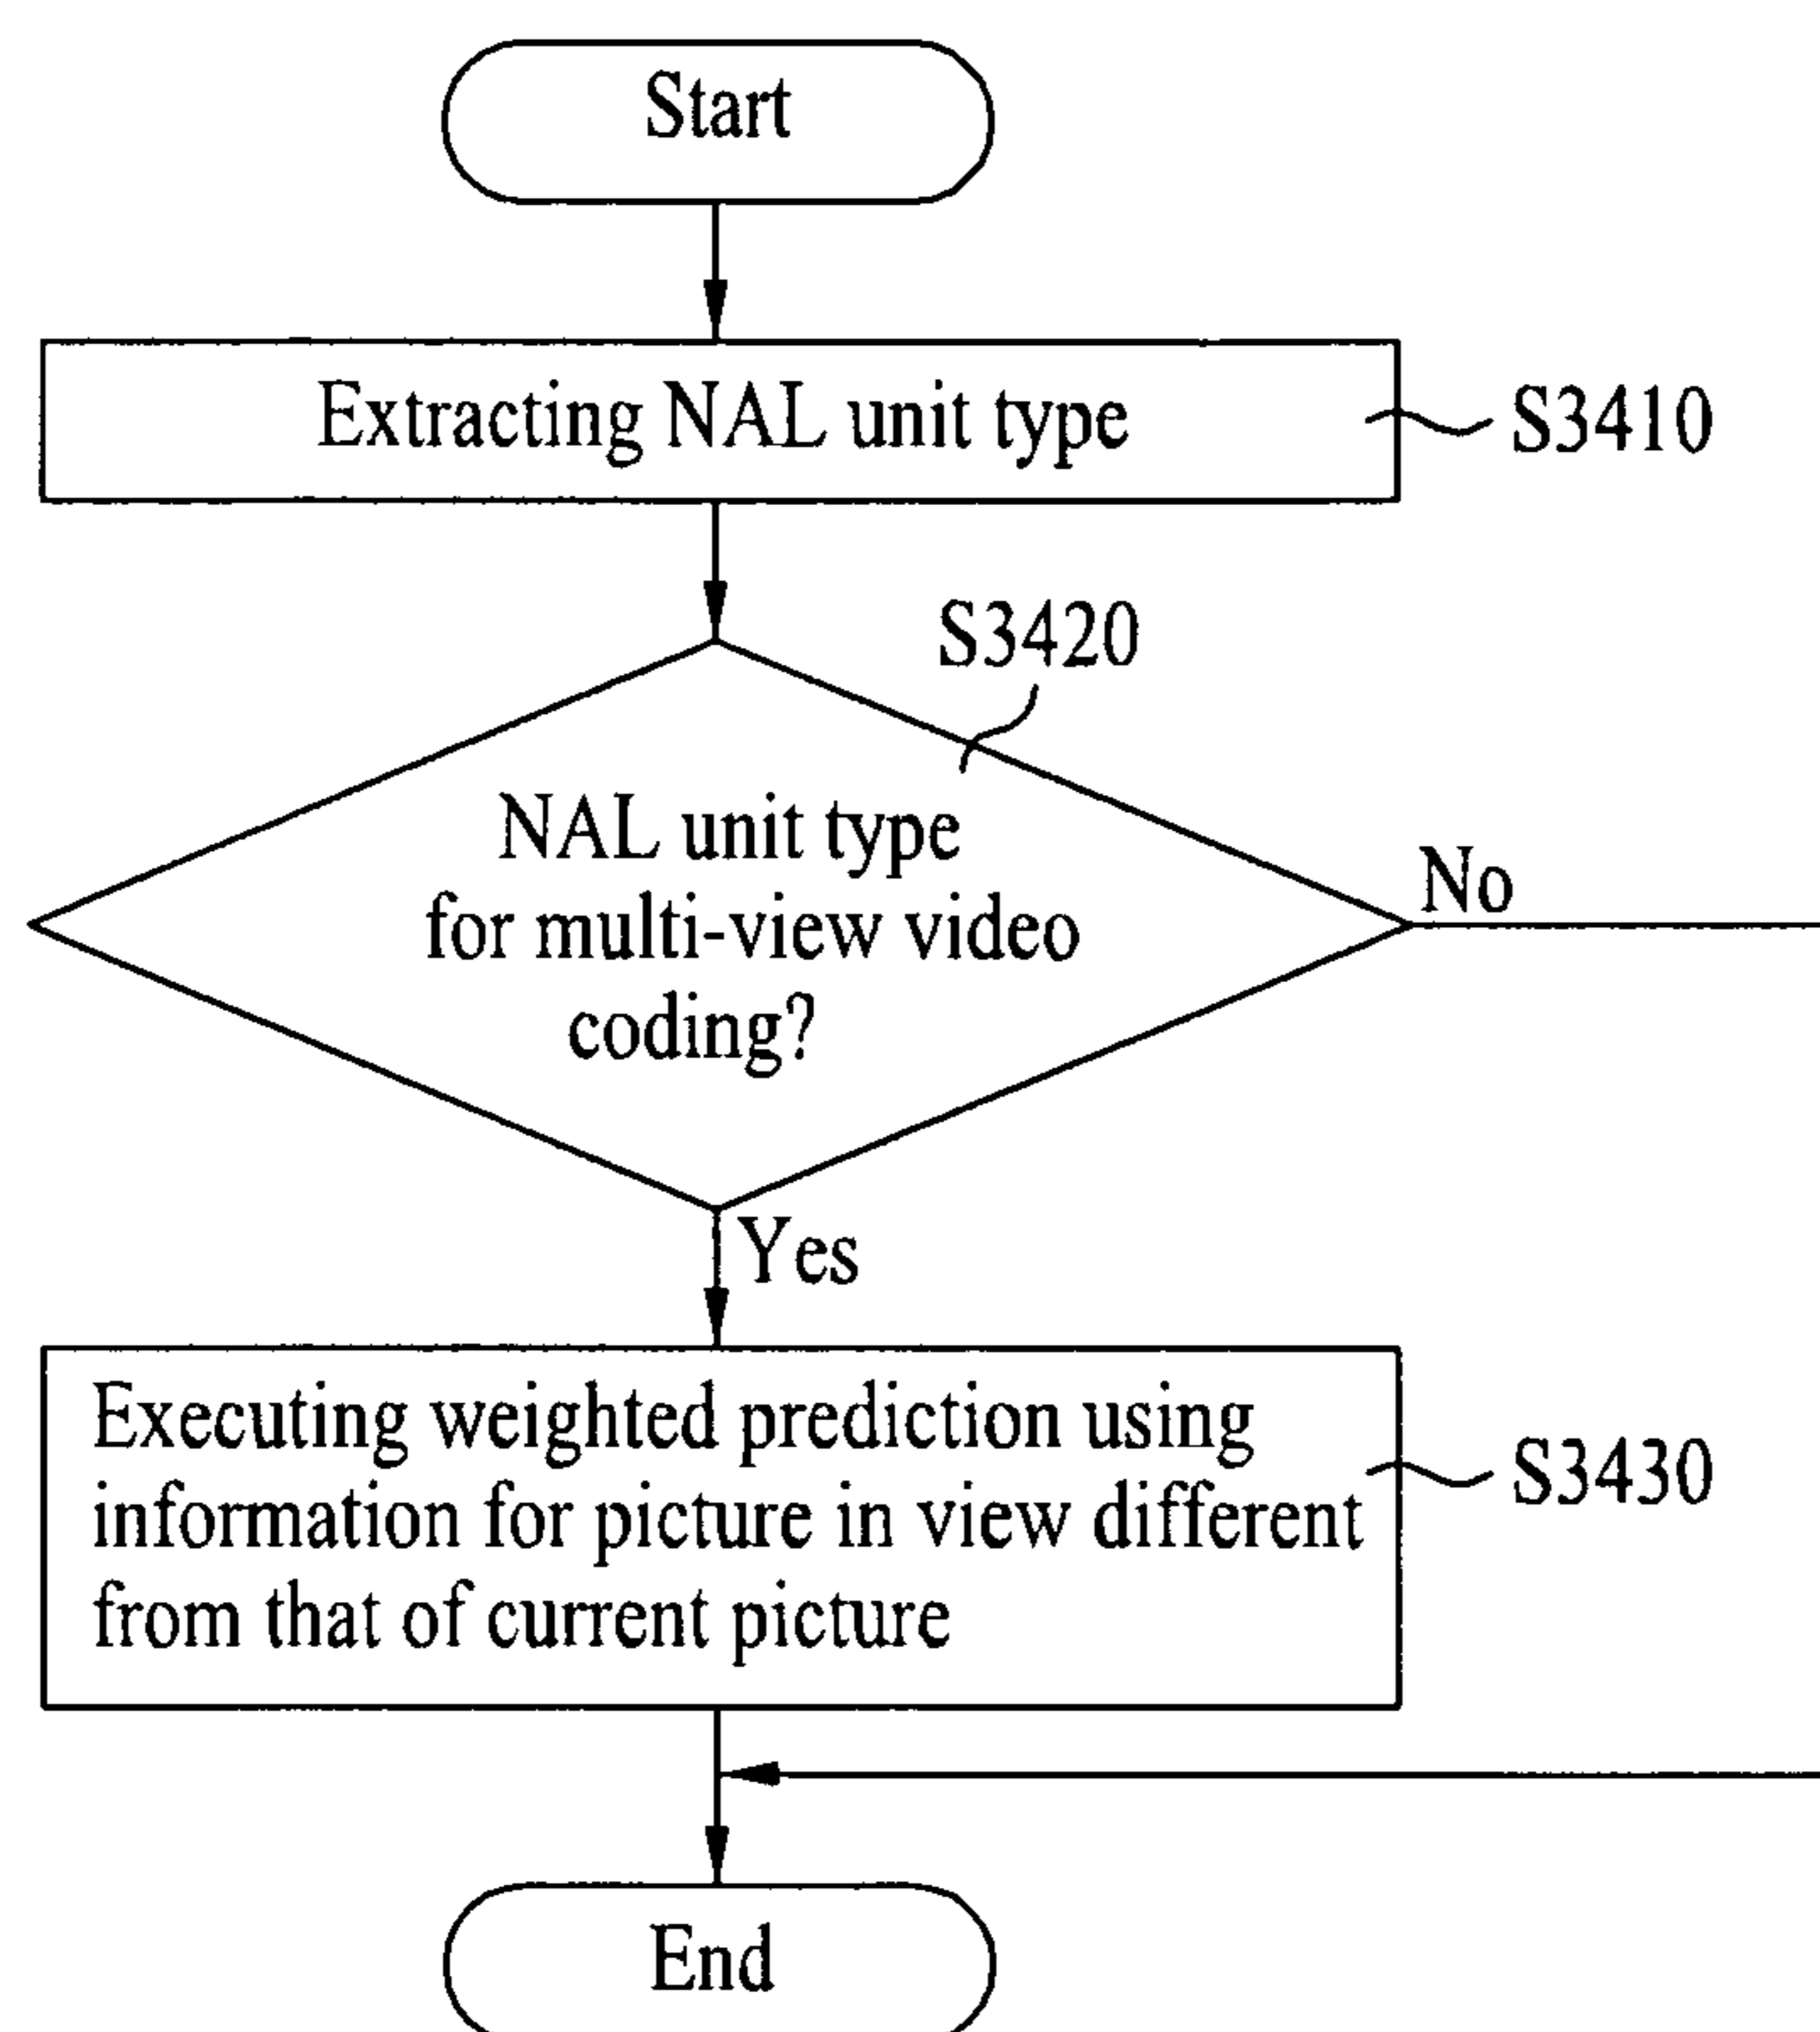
Start

Extracting NAL unit type

S3410

S3420

NAL unit type for multi-view video coding?

No

Yes

Executing weighted prediction using information for picture in view different from that of current picture

S3430

End